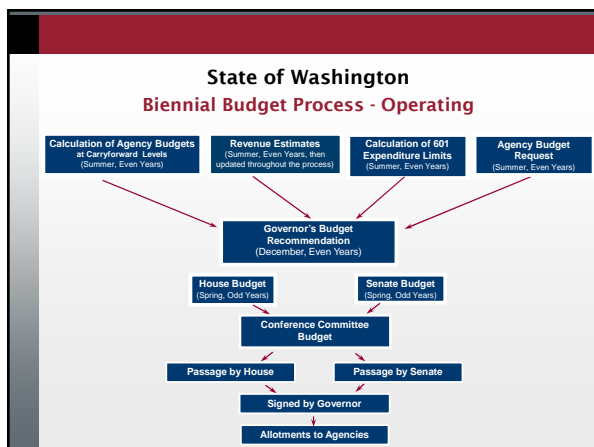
State of Washington
Biennial Budget Process - Operating

Calculation of Agency Budgets at Carryforward Levels (Summer, Even Years)

Revenue Estimates (Summer, Even Years, then updated throughout the process)

Calculation of 601 Expenditure Limits (Summer, Even Years)

Agency Budget Request (Summer, Even Years)

Governor's Budget Recommendation (December, Even Years)

House Budget (Spring, Odd Years)

Senate Budget (Spring, Odd Years)

Conference Committee Budget

Passage by House

Passage by Senate

Signed by Governor

Allotments to Agencies